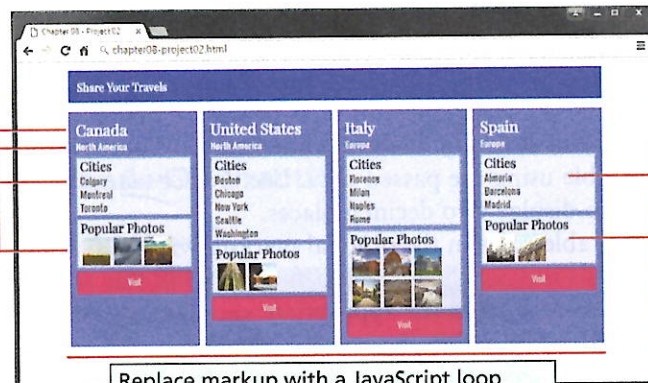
Chapter 08 - Project 02

chapter08-project02.html

Share Your Travels

Canada
North America
Cities
Calgary
Montreal
Toronto
Popular Photos
Visit

United States
North America
Cities
Boston
Chicago
New York
Seattle
Washington
Popular Photos
Visit

Italy
Europe
Cities
Florence
Milan
Naples
Rome
Popular Photos
Visit

Spain
Europe
Cities
Almeria
Barcelona
Madrid
Popular Photos
Visit

Replace markup with a JavaScript loop